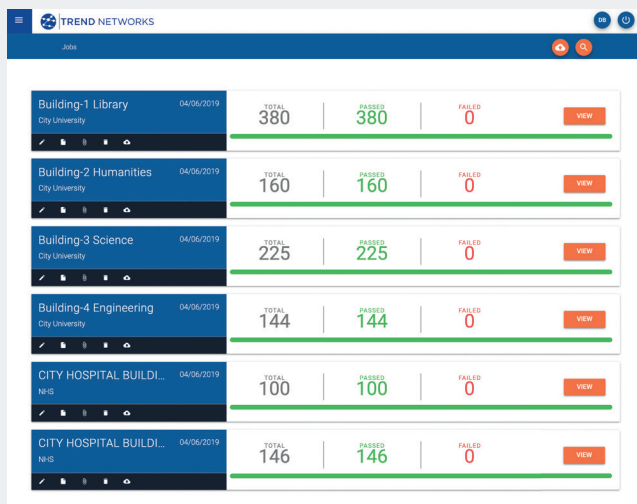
TREND NETWORKS

DB

Jobs

Building-1 Library 04/06/2019
City University

TOTAL 380 | PASSED 380 | FAILED 0 | VIEW

Building-2 Humanities 04/06/2019
City University

TOTAL 160 | PASSED 160 | FAILED 0 | VIEW

Building-3 Science 04/06/2019
City University

TOTAL 225 | PASSED 225 | FAILED 0 | VIEW

Building-4 Engineering 04/06/2019
City University

TOTAL 144 | PASSED 144 | FAILED 0 | VIEW

CITY HOSPITAL BUILDI... 04/06/2019
NHS

TOTAL 100 | PASSED 100 | FAILED 0 | VIEW

CITY HOSPITAL BUILDI... 04/06/2019
NHS

TOTAL 146 | PASSED 146 | FAILED 0 | VIEW